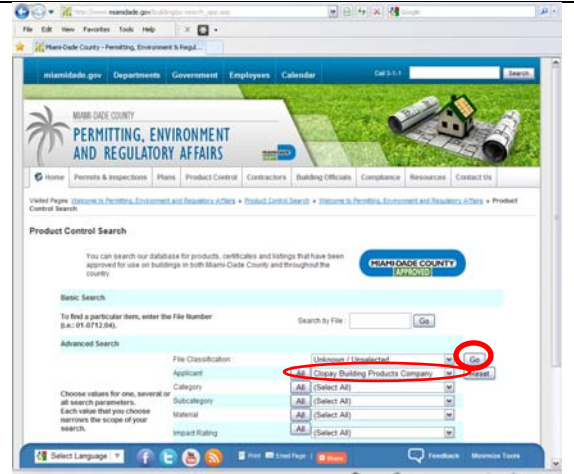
http://www.miamidade.gov/building/pc-search_app.asp

Google

File Edit View Favorites Tools Help

Miami-Dade County - Permitting, Environment & Regul...

miamidade.gov Departments Government Employees Calendar

Call 3-1-1

Search

MIAMI-DADE COUNTY
PERMITTING, ENVIRONMENT AND REGULATORY AFFAIRS

Home | Permits & Inspections | Plans | Product Control | Contractors | Building Officials | Compliance | Resources | Contact Us

Visited Pages: Welcome to Permitting, Environment and Regulatory Affairs » Product Control Search » Welcome to Permitting, Environment and Regulatory Affairs » Product Control Search

Product Control Search

You can search our database for products, certificates and listings that have been approved for use on buildings in both Miami-Dade County and throughout the country.

MIAMI-DADE COUNTY APPROVED

Basic Search

To find a particular item, enter the File Number (i.e.: 01.0712.04).

Search by File :

Go

Advanced Search

File Classification

Unknown / Unselected

Go

Applicant

All

Clopay Building Products Company

Reset

Choose values for one, several or all search parameters. Each value that you choose narrows the scope of your search.

Category

All

(Select All)

Subcategory

All

(Select All)

Material

All

(Select All)

Impact Rating

All

(Select All)

Select Language

Print

Email Page

Share

Feedback

Minimize Tools